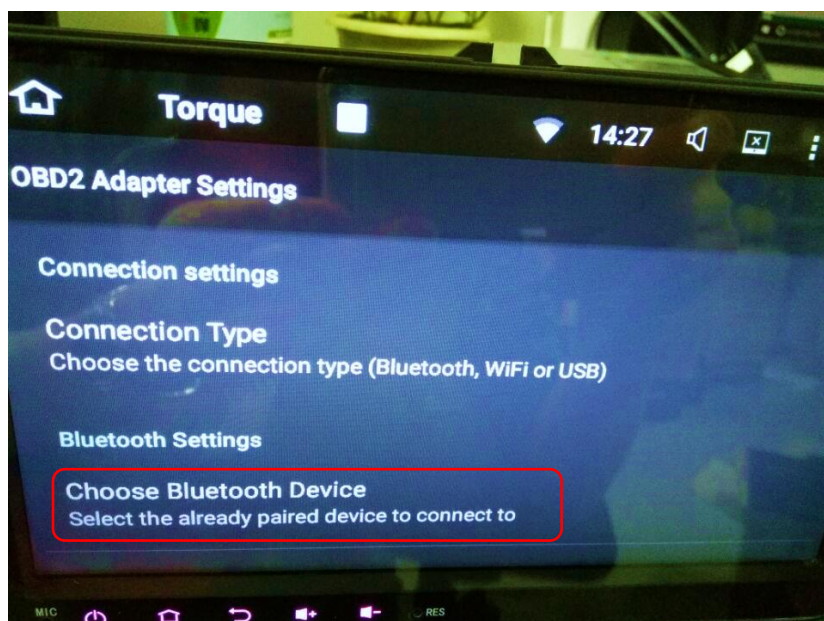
Torque

14:27

OBD2 Adapter Settings

Connection settings

Connection Type

Choose the connection type (Bluetooth, WiFi or USB)

Bluetooth Settings

Choose Bluetooth Device

Select the already paired device to connect to

MIC

RES